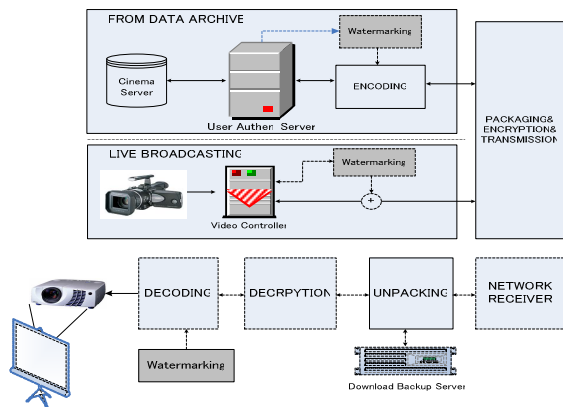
FROM DATA ARCHIVE

Watermarking

Cinema Server

ENCODING

User Authen. Server

PACKAGING& ENCRYPTION& TRANSMISSION

LIVE BROADCASTING

Watermarking

+

Video Controller

DECODING

DECRPYTION

UNPACKING

NETWORK RECEIVER

Watermarking

Download Backup Server